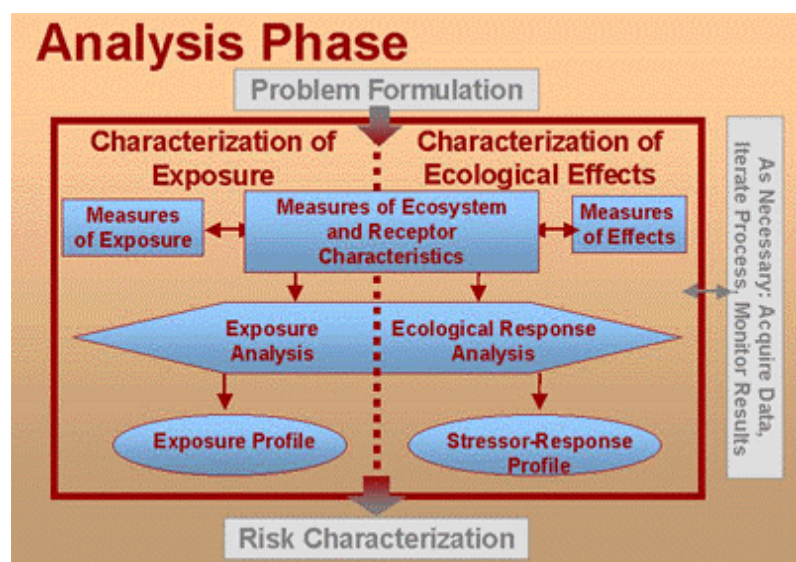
Analysis Phase

Problem Formulation

Characterization of Exposure

Characterization of Ecological Effects

Measures of Exposure

Measures of Ecosystem and Receptor Characteristics

Measures of Effects

Exposure Analysis

Ecological Response Analysis

Exposure Profile

Stressor-Response Profile

As Necessary: Acquire Data, Iterate Process, Monitor Results

Risk Characterization